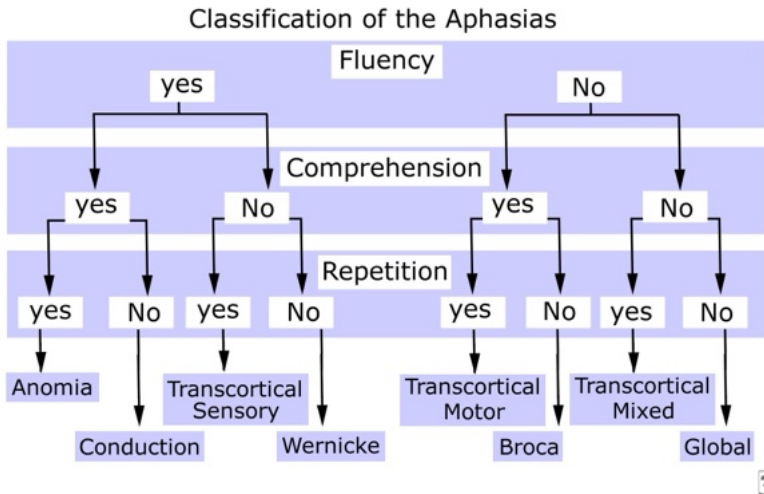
Classification of the Aphasias

Fluency

yes

No

Comprehension

yes

No

yes

No

Repetition

yes

No

yes

No

yes

No

yes

No

Anomia

Conduction

Transcortical Sensory

Wernicke

Transcortical Motor

Broca

Transcortical Mixed

Global